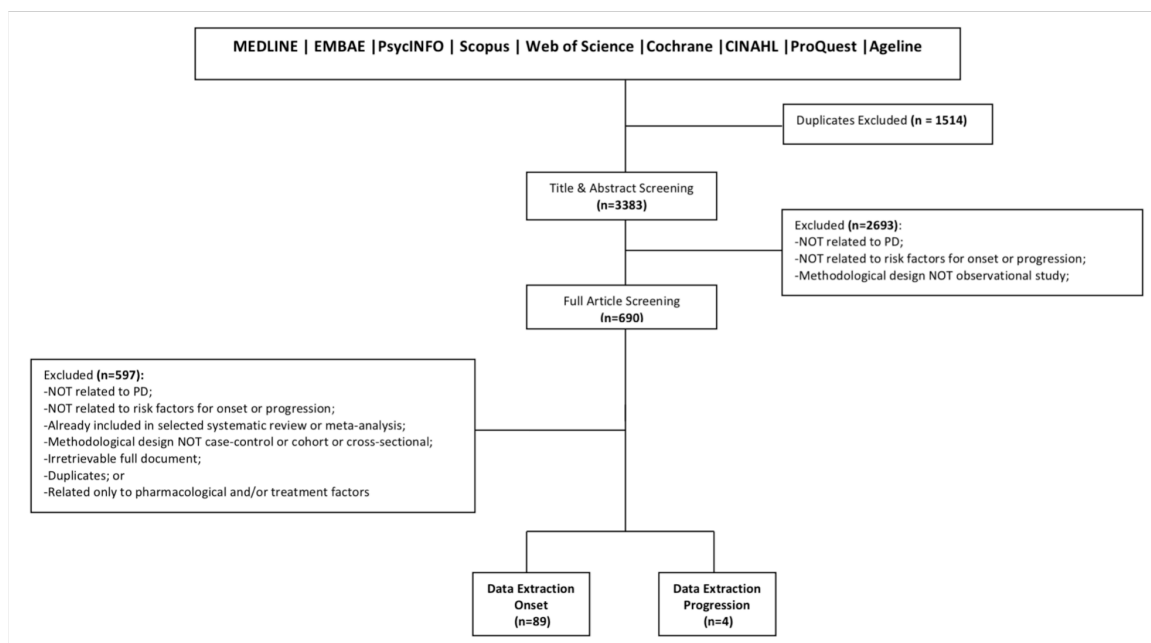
MEDLINE | EMBAE |PsycINFO | Scopus | Web of Science |Cochrane |CINAHL |ProQuest |Ageline

Duplicates Excluded (n = 1514)

Title & Abstract Screening
(n=3383)

Excluded (n=2693):
-NOT related to PD;
-NOT related to risk factors for onset or progression;
-Methodological design NOT observational study;

Full Article Screening
(n=690)

Excluded (n=597):
-NOT related to PD;
-NOT related to risk factors for onset or progression;
-Already included in selected systematic review or meta-analysis;
-Methodological design NOT case-control or cohort or cross-sectional;
-Irretrievable full document;
-Duplicates; or
-Related only to pharmacological and/or treatment factors

Data Extraction
Onset
(n=89)

Data Extraction
Progression
(n=4)